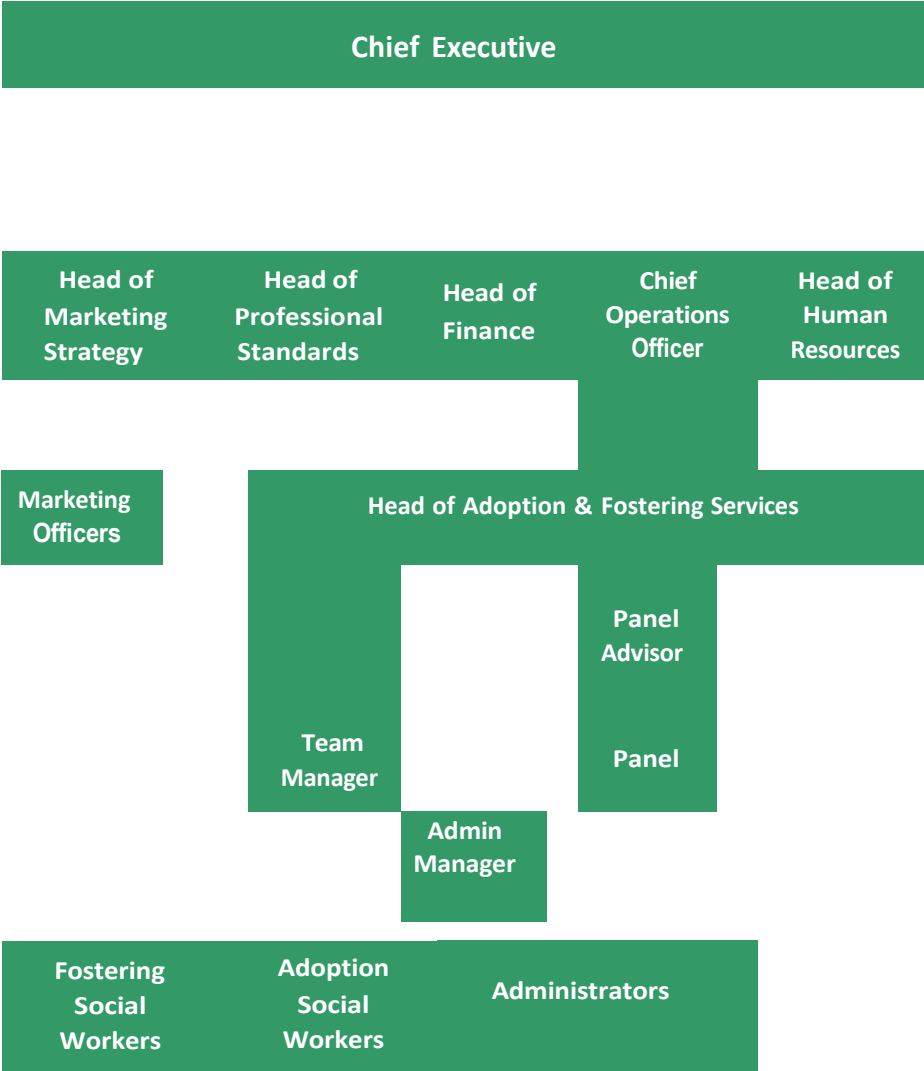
Chief Executive

Head of Marketing Strategy

Head of Professional Standards

Head of Finance

Chief Operations Officer

Head of Human Resources

Marketing Officers

Head of Adoption & Fostering Services

Panel Advisor

Team Manager

Panel

Admin Manager

Fostering Social Workers

Adoption Social Workers

Administrators